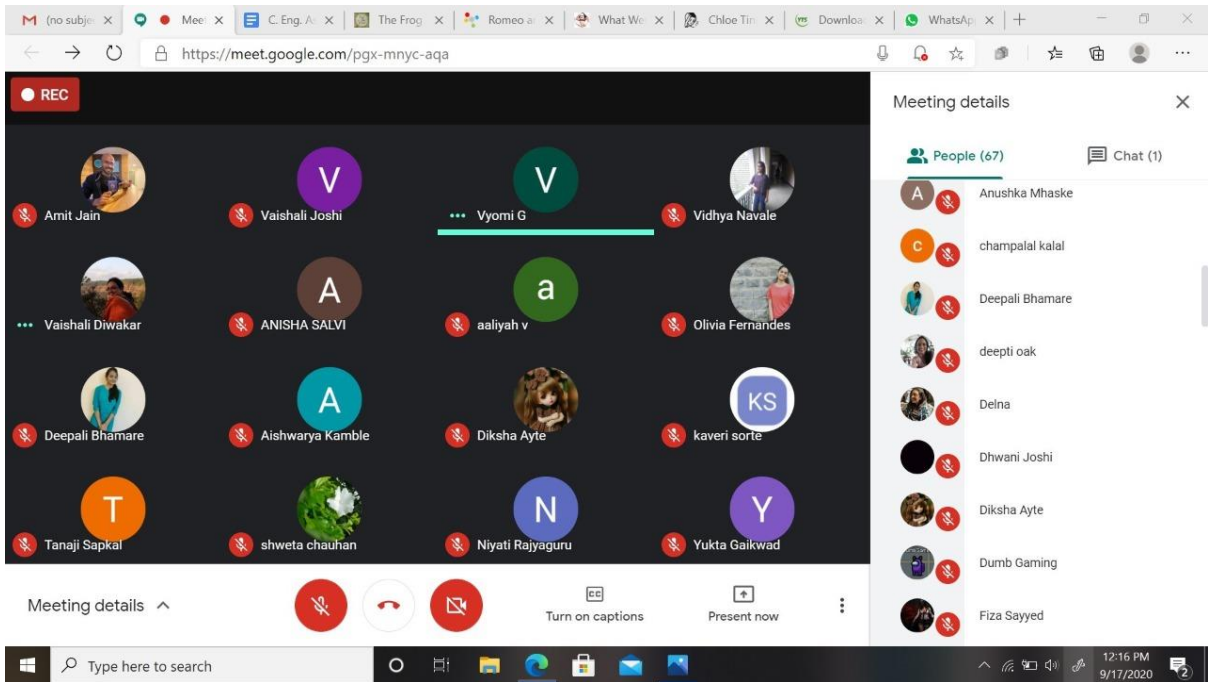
(no subje ×
Meet ×
C. Eng. A ×
The Frog ×
Romeo a ×
What We ×
Chloe Tin ×
Downloa ×
WhatsAp ×
+

https://meet.google.com/pgx-mnyc-aqa

REC

Amit Jain
V
Vaishali Joshi
V
Vyomi G
Vidhya Navale
Vaishali Diwakar
A
ANISHA SALVI
a
aaliyah v
Olivia Fernandes
Deepali Bhamare
A
Aishwarya Kamble
Diksha Ayte
KS
kaveri sorte
T
Tanaji Sapkal
shweta chauhan
N
Niyati Rajyaguru
Y
Yukta Gaikwad

Meeting details

Turn on captions
Present now

Meeting details
People (67)
Chat (1)

A
Anushka Mhaske
c
champalal kalal
Deepali Bhamare
deepti oak
Delna
Dhwani Joshi
Diksha Ayte
Dumb Gaming
Fiza Sayyed

Type here to search
12:16 PM
9/17/2020